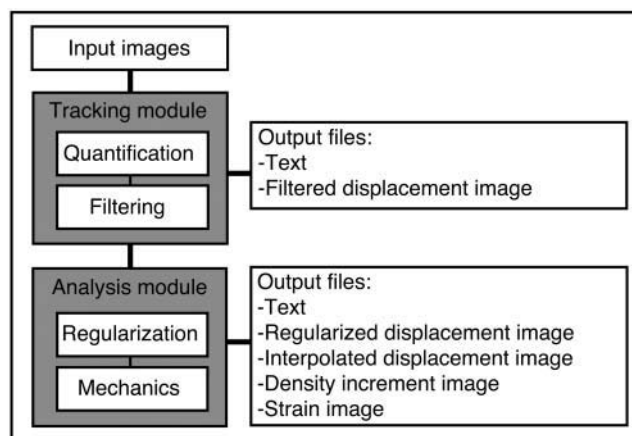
Input images

Tracking module

Quantification

Filtering

Output files:
-Text
-Filtered displacement image

Analysis module

Regularization

Mechanics

Output files:
-Text
-Regularized displacement image
-Interpolated displacement image
-Density increment image
-Strain image